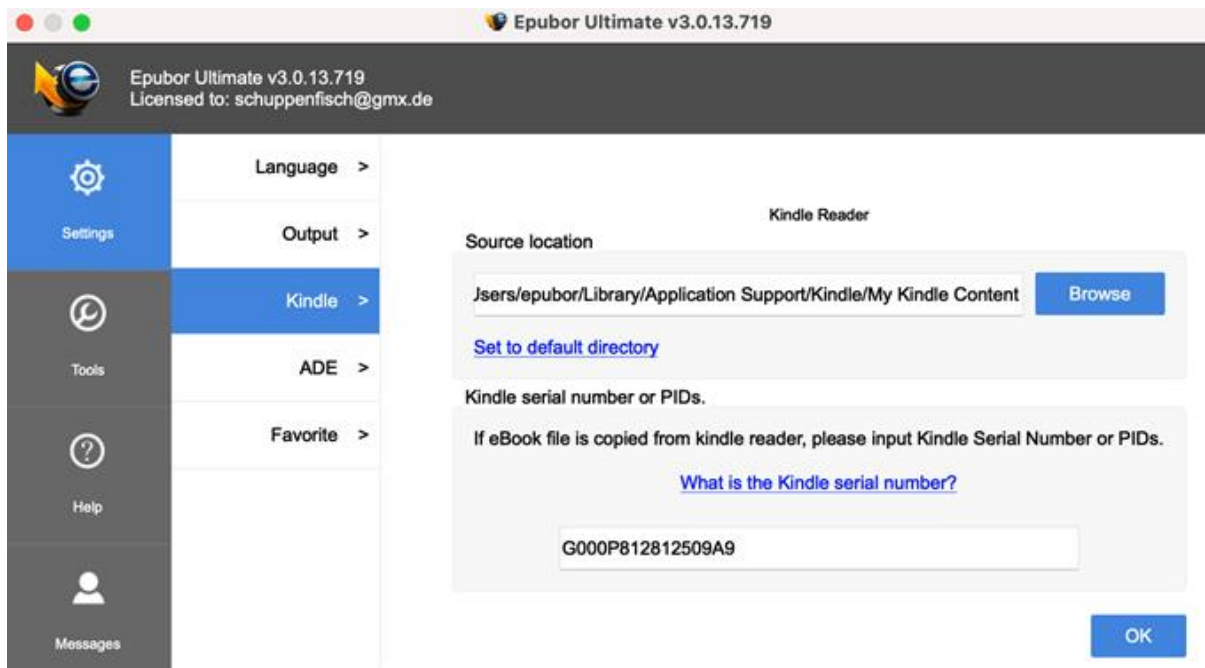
Epubor Ultimate v3.0.13.719

Epubor Ultimate v3.0.13.719
Licensed to: schuppenfisch@gmx.de

Settings

Tools

Help

Messages

Language >

Output >

Kindle >

ADE >

Favorite >

Kindle Reader

Source location

Jsers/epubor/Library/Application Support/Kindle/My Kindle Content

Browse

Set to default directory

Kindle serial number or PIDs.

If eBook file is copied from kindle reader, please input Kindle Serial Number or PIDs.

What is the Kindle serial number?

G000P812812509A9

OK